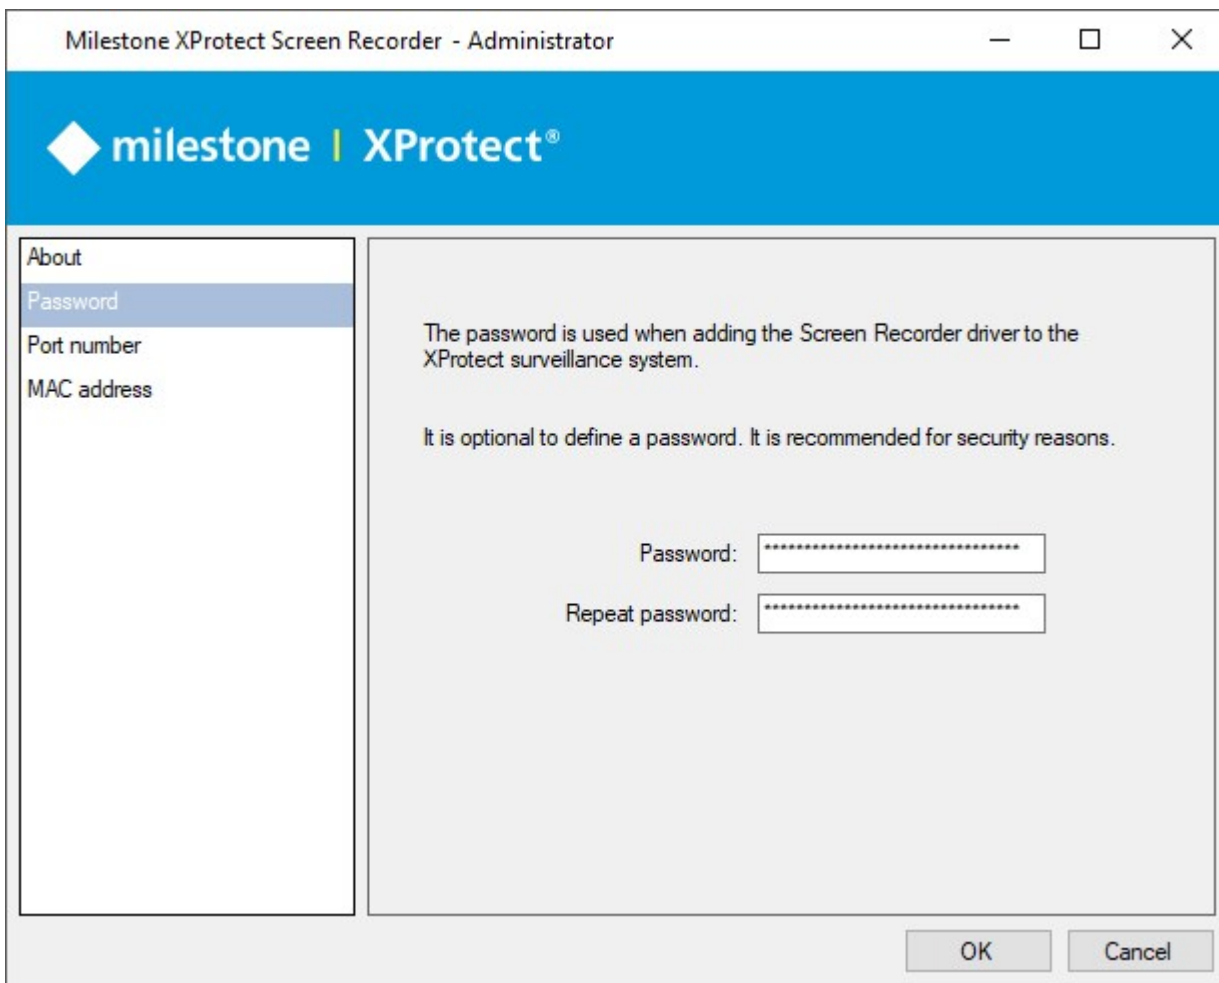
Milestone XProtect Screen Recorder - Administrator

milestone | XProtect®

About
Password
Port number
MAC address

The password is used when adding the Screen Recorder driver to the XProtect surveillance system.

It is optional to define a password. It is recommended for security reasons.

Password: ********************************
Repeat password: ********************************

OK
Cancel